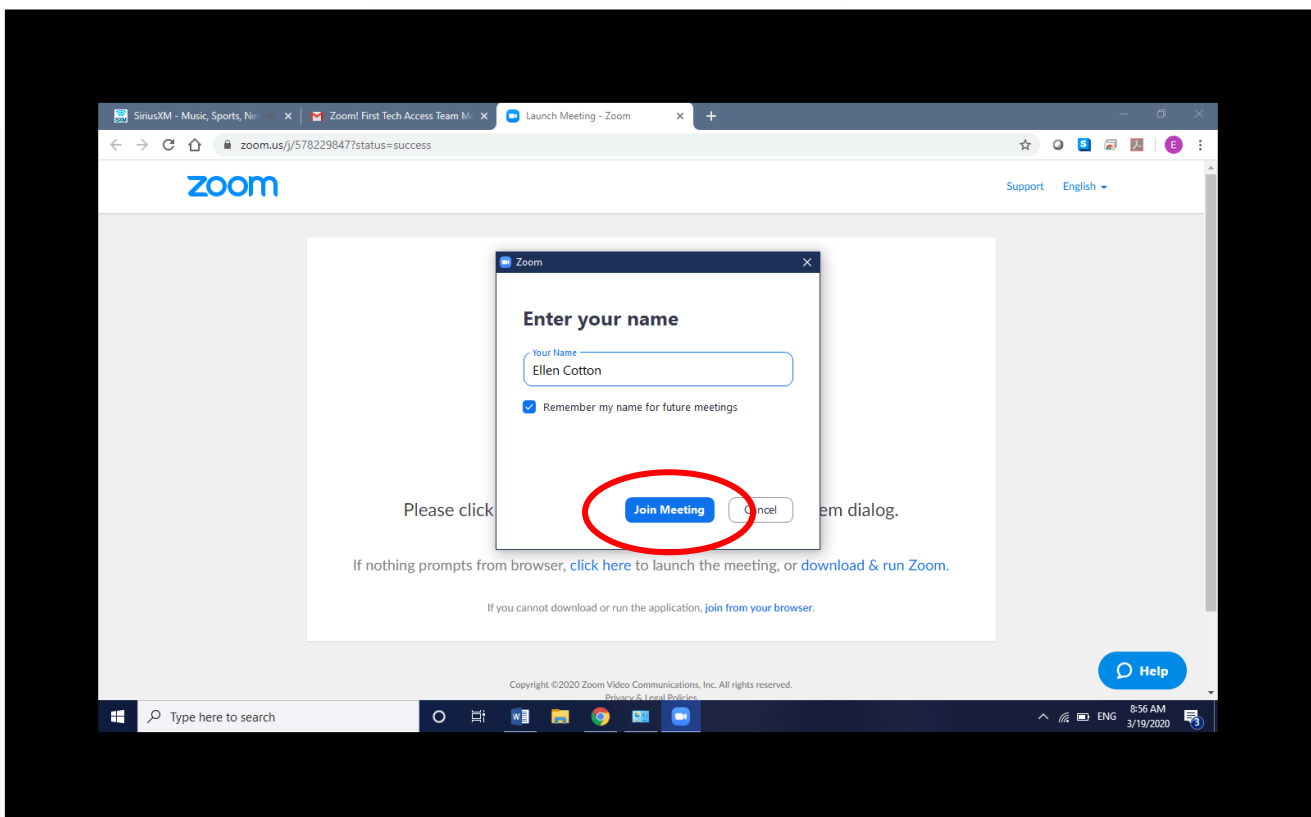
SiriusXM - Music, Sports, Ne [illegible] ×
Zoom! First Tech Access Team M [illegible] ×
Launch Meeting - Zoom ×
+

zoom.us/j/578229847?status=success

E

zoom

Support English

Zoom ×

Enter your name

Your Name
Ellen Cotton

Remember my name for future meetings

Join Meeting Cancel

Please click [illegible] em dialog.

If nothing prompts from browser, click here to launch the meeting, or download & run Zoom.

If you cannot download or run the application, join from your browser.

Help

Copyright ©2020 Zoom Video Communications, Inc. All rights reserved.
Privacy & Legal Policies

Type here to search

ENG 8:56 AM 3/19/2020

3